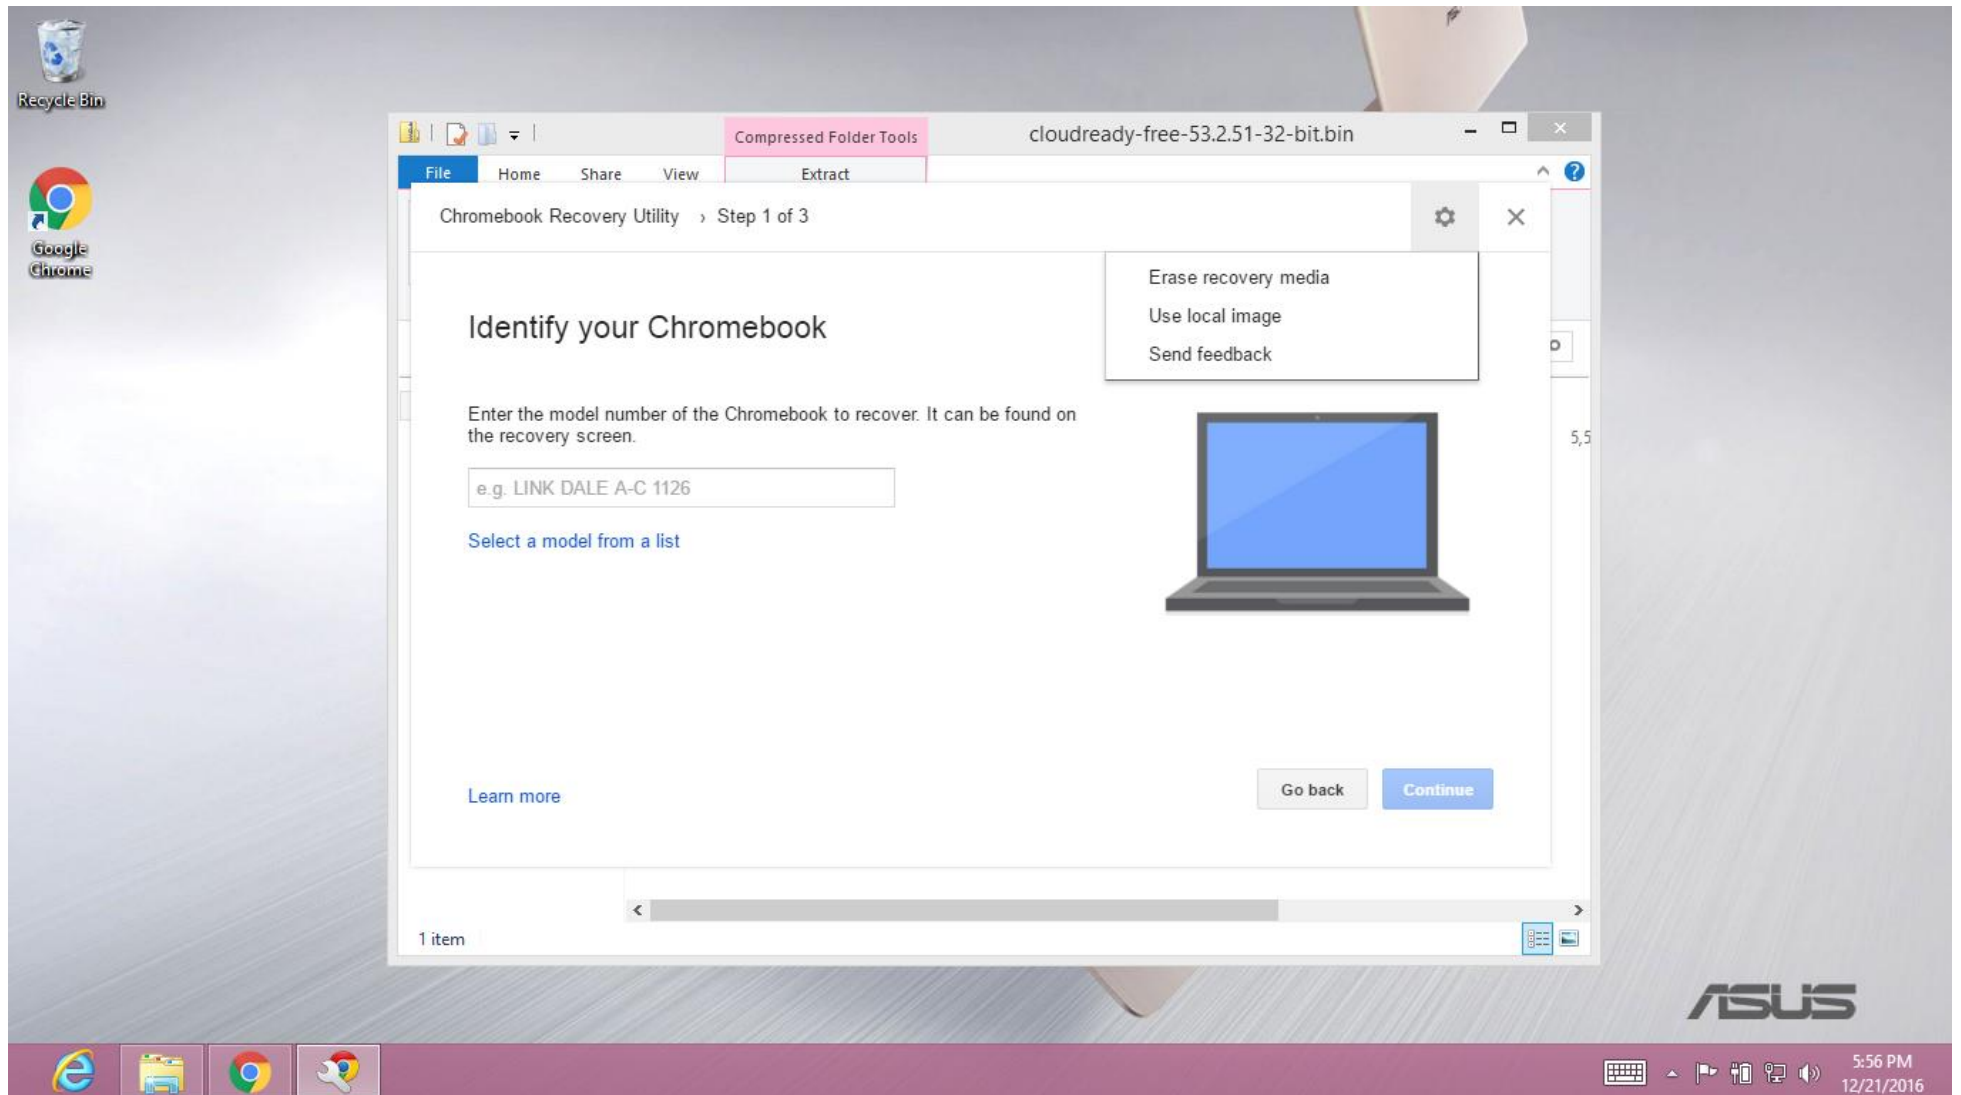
Recycle Bin

Google Chrome

Compressed Folder Tools

cloudready-free-53.2.51-32-bit.bin

File Home Share View Extract

Chromebook Recovery Utility › Step 1 of 3

Erase recovery media
Use local image
Send feedback

Identify your Chromebook

Enter the model number of the Chromebook to recover. It can be found on the recovery screen.

e.g. LINK DALE A-C 1126

Select a model from a list

5,5

Learn more

Go back

Continue

1 item

ASUS

5:56 PM
12/21/2016